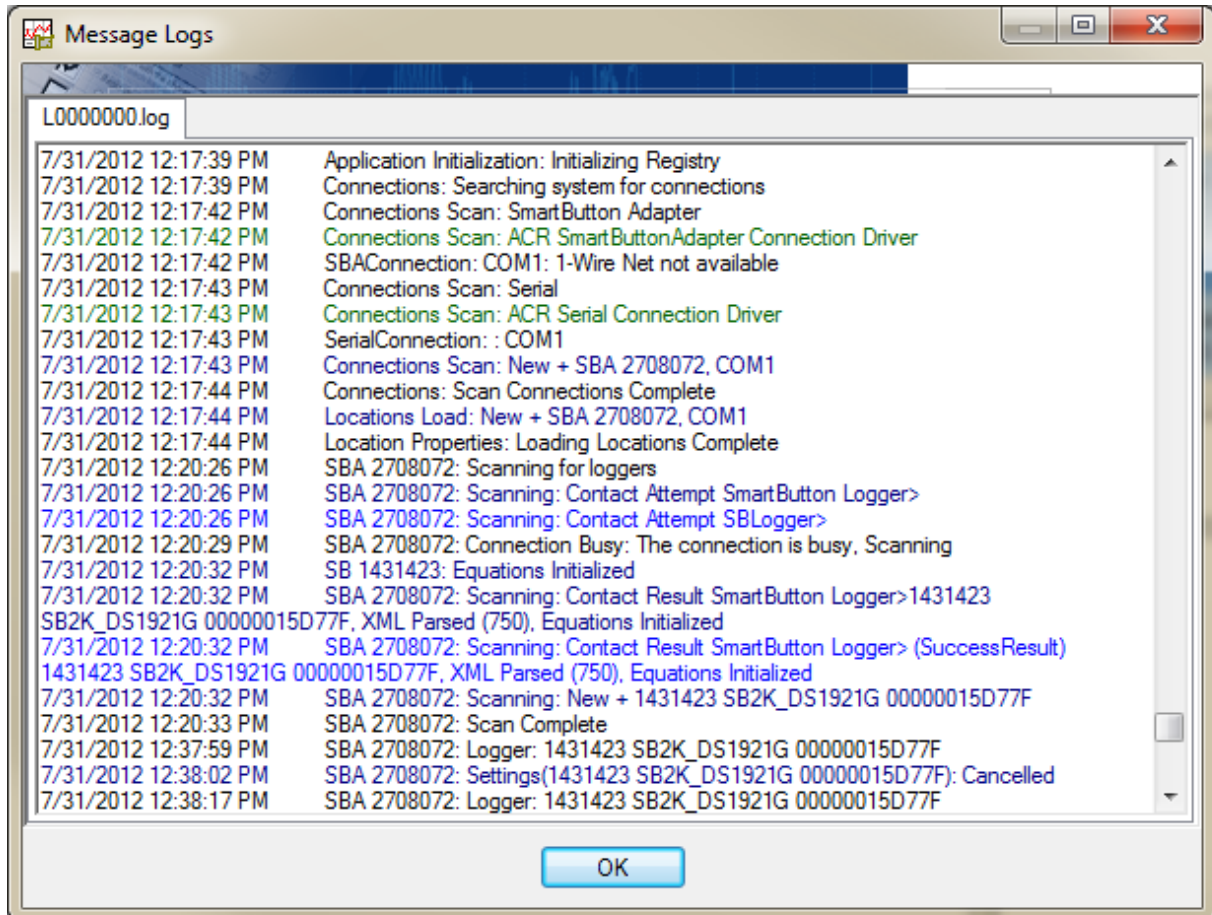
Message Logs

L0000000.log

7/31/2012 12:17:39 PM Application Initialization: Initializing Registry
7/31/2012 12:17:39 PM Connections: Searching system for connections
7/31/2012 12:17:42 PM Connections Scan: SmartButton Adapter
7/31/2012 12:17:42 PM Connections Scan: ACR SmartButtonAdapter Connection Driver
7/31/2012 12:17:42 PM SBAConnection: COM1: 1-Wire Net not available
7/31/2012 12:17:43 PM Connections Scan: Serial
7/31/2012 12:17:43 PM Connections Scan: ACR Serial Connection Driver
7/31/2012 12:17:43 PM SerialConnection: : COM1
7/31/2012 12:17:43 PM Connections Scan: New + SBA 2708072, COM1
7/31/2012 12:17:44 PM Connections: Scan Connections Complete
7/31/2012 12:17:44 PM Locations Load: New + SBA 2708072, COM1
7/31/2012 12:17:44 PM Location Properties: Loading Locations Complete
7/31/2012 12:20:26 PM SBA 2708072: Scanning for loggers
7/31/2012 12:20:26 PM SBA 2708072: Scanning: Contact Attempt SmartButton Logger>
7/31/2012 12:20:26 PM SBA 2708072: Scanning: Contact Attempt SBLogger>
7/31/2012 12:20:29 PM SBA 2708072: Connection Busy: The connection is busy, Scanning
7/31/2012 12:20:32 PM SB 1431423: Equations Initialized
7/31/2012 12:20:32 PM SBA 2708072: Scanning: Contact Result SmartButton Logger>1431423 SB2K_DS1921G 00000015D77F, XML Parsed (750), Equations Initialized
7/31/2012 12:20:32 PM SBA 2708072: Scanning: Contact Result SmartButton Logger> (SuccessResult) 1431423 SB2K_DS1921G 00000015D77F, XML Parsed (750), Equations Initialized
7/31/2012 12:20:32 PM SBA 2708072: Scanning: New + 1431423 SB2K_DS1921G 00000015D77F
7/31/2012 12:20:33 PM SBA 2708072: Scan Complete
7/31/2012 12:37:59 PM SBA 2708072: Logger: 1431423 SB2K_DS1921G 00000015D77F
7/31/2012 12:38:02 PM SBA 2708072: Settings(1431423 SB2K_DS1921G 00000015D77F): Cancelled
7/31/2012 12:38:17 PM SBA 2708072: Logger: 1431423 SB2K_DS1921G 00000015D77F

OK